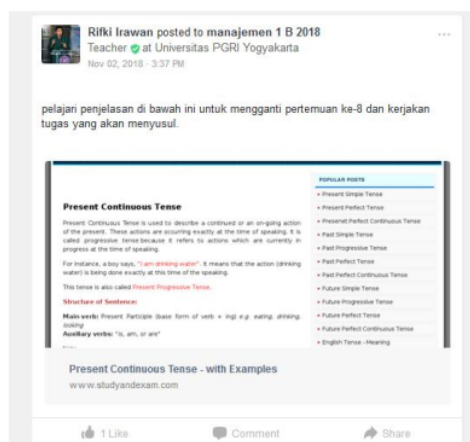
Rifki Irawan posted to manajemen 1 B 2018
Teacher at Universitas PGRI Yogyakarta
Nov 02, 2018 · 3:37 PM

pelajari penjelasan di bawah ini untuk mengganti pertemuan ke-8 dan kerjakan tugas yang akan menyusul.

Present Continuous Tense

Present Continuous Tense is used to describe a continued or an on-going action of the present. These actions are occurring exactly at the time of speaking. It is called progressive tense because it refers to actions which are currently in progress at the time of speaking.

For instance, a boy says, "I am drinking water". It means that the action (drinking water) is being done exactly at this time of the speaking.

This tense is also called Present Progressive Tense.

Structure of Sentence:

Main verb: Present Participle (base form of verb + ing) e.g. eating, drinking, looking
Auxiliary verbs: "is, am, or are"

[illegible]

POPULAR POSTS
Present Simple Tense
Present Perfect Tense
Presenet Perfect Continuous Tense
Past Simple Tense
Past Progressive Tense
Past Perfect Tense
Past Perfect Continuous Tense
Future Simple Tense
Future Progressive Tense
Future Perfect Tense
Future Perfect Continuous Tense
English Tense - Meaning

Present Continuous Tense - with Examples
www.studyandexam.com

1 Like
Comment
Share